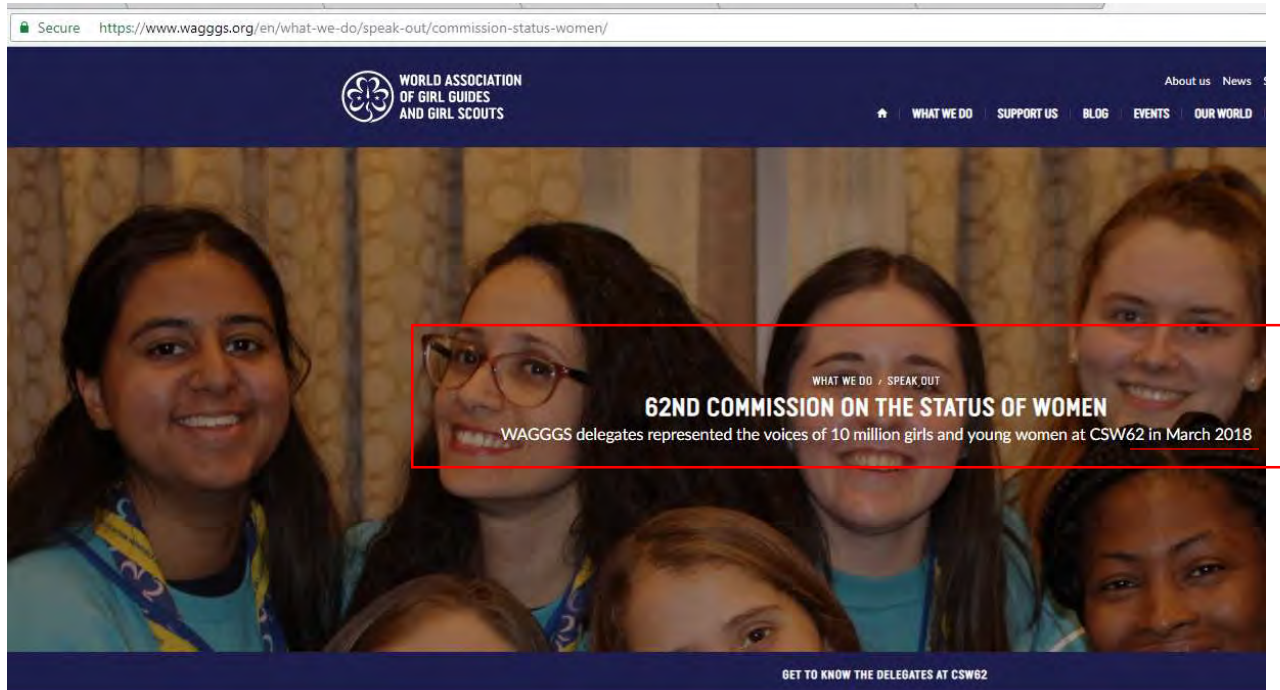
Secure https://www.wagggs.org/en/what-we-do/speak-out/commission-status-women/

WORLD ASSOCIATION OF GIRL GUIDES AND GIRL SCOUTS

About us News

WHAT WE DO SUPPORT US BLOG EVENTS OUR WORLD

WHAT WE DO / SPEAK OUT

62ND COMMISSION ON THE STATUS OF WOMEN

WAGGGS delegates represented the voices of 10 million girls and young women at CSW62 in March 2018

GET TO KNOW THE DELEGATES AT CSW62